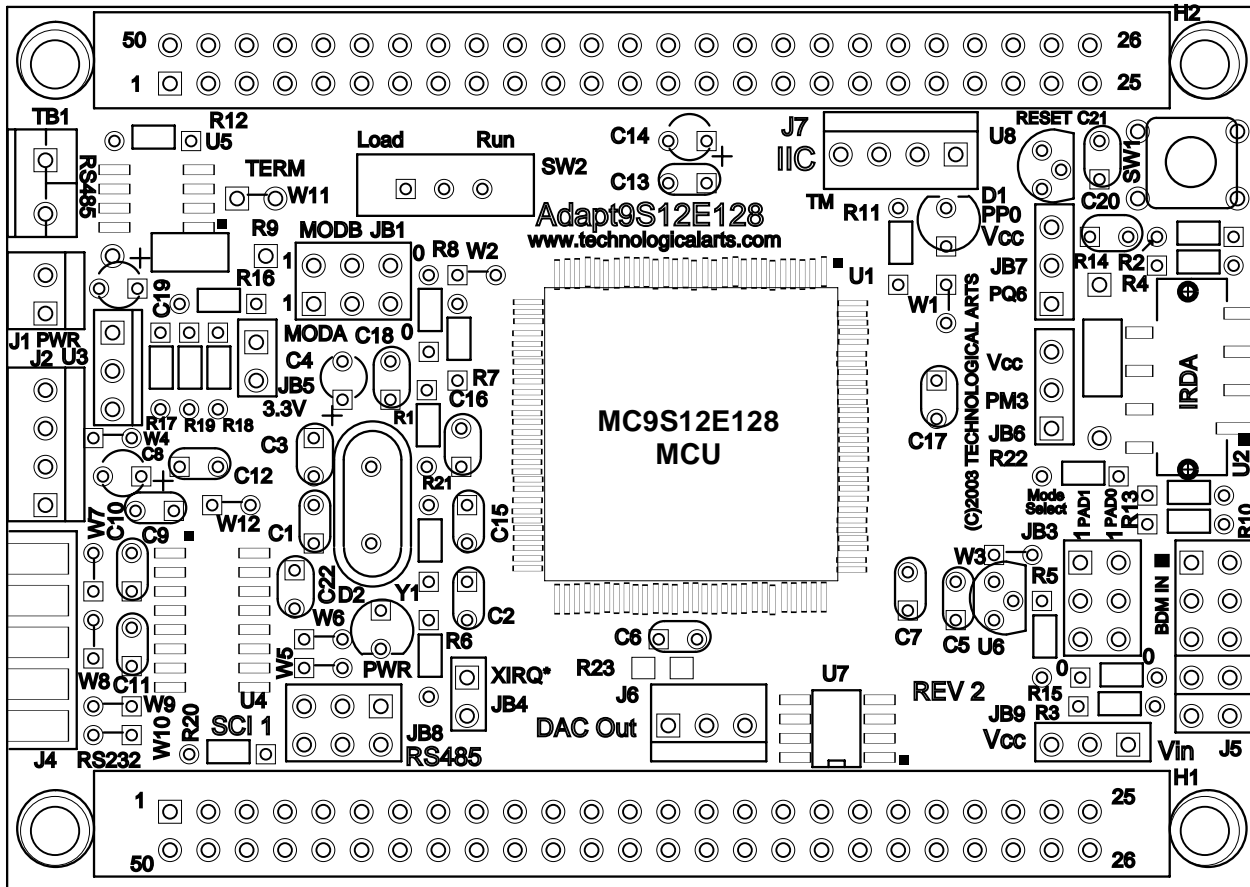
50
26
1
25
H2
TB1
R12
U5
RS485
TERM
W11
Load
Run
SW2
C14
C13
J7
IIC
TM
U8
RESET
C21
SW1
C20
Adapt9S12E128
www.technologicalarts.com
R9
MODB
JB1
0
R8
W2
1
1
R16
C19
J1 PWR
J2
U3
MODA
0
C18
C4
JB5
3.3V
R7
R1
C16
R17
R19
R18
W4
C8
C3
C12
W7
C10
C9
W12
C1
R21
C15
C22
D2
Y1
W6
W5
PWR
R6
C2
MC9S12E128
MCU
U1
R11
D1
PP0
Vcc
JB7
PQ6
R14
R2
R4
W1
(C)2003 TECHNOLOGICAL ARTS
Vcc
PM3
JB6
R22
C17
IRDA
U2
Mode Select
1 PAD1
1 PAD0
R13
R10
JB3
W3
R5
C7
C5
U6
BDM IN
W8
C11
W9
W10
R20
RS232
J4
U4
SCI 1
JB8
RS485
XIRQ*
JB4
C6
R23
J6
DAC Out
U7
REV 2
0
0
R15
R3
JB9
Vcc
Vin
J5
1
25
H1
50
26